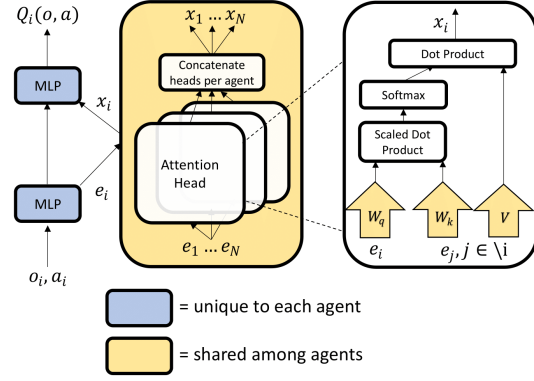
$Q_i(o, a)$

MLP

$x_i$

MLP

$e_i$

$o_i, a_i$

$x_1 \dots x_N$

Concatenate heads per agent

Attention Head

$e_1 \dots e_N$

$x_i$

Dot Product

Softmax

Scaled Dot Product

$W_q$

$W_k$

$V$

$e_i$

$e_j, j \in \backslash i$

= unique to each agent

= shared among agents